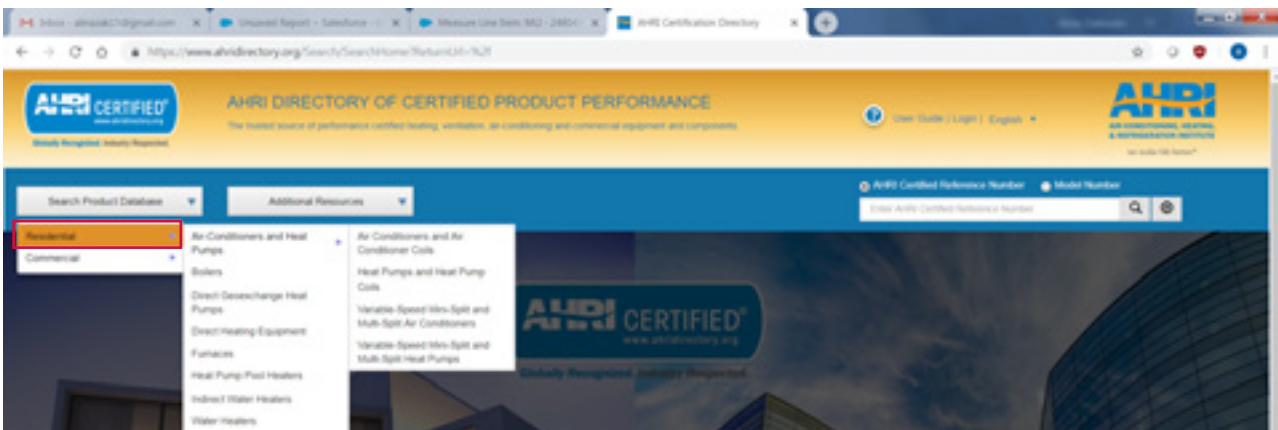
Inbox - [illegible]@gmail.com ×
Unsaved Report ~ Salesforce - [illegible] ×
Measure Line Item: M2 - 2480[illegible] ×
AHRI Certification Directory ×

https://www.ahridirectory.org/Search/SearchHome?ReturnUrl=%2f

AHRI CERTIFIED®
www.ahridirectory.org
Globally Recognized. Industry Respected.

AHRI DIRECTORY OF CERTIFIED PRODUCT PERFORMANCE
The trusted source of performance certified heating, ventilation, air-conditioning and commercial refrigeration equipment and components

User Guide | Login | English

AHRI
AIR-CONDITIONING, HEATING, & REFRIGERATION INSTITUTE
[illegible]

Search Product Database
Additional Resources

AHRI Certified Reference Number
Model Number
Enter AHRI Certified Reference Number

Residential
Commercial

Air-Conditioners and Heat Pumps
Boilers
Direct Geoexchange Heat Pumps
Direct Heating Equipment
Furnaces
Heat Pump Pool Heaters
Indirect Water Heaters
Water Heaters

Air Conditioners and Air Conditioner Coils
Heat Pumps and Heat Pump Coils
Variable-Speed Mini-Split and Multi-Split Air Conditioners
Variable-Speed Mini-Split and Multi-Split Heat Pumps

AHRI CERTIFIED®
www.ahridirectory.org
Globally Recognized. Industry Respected.